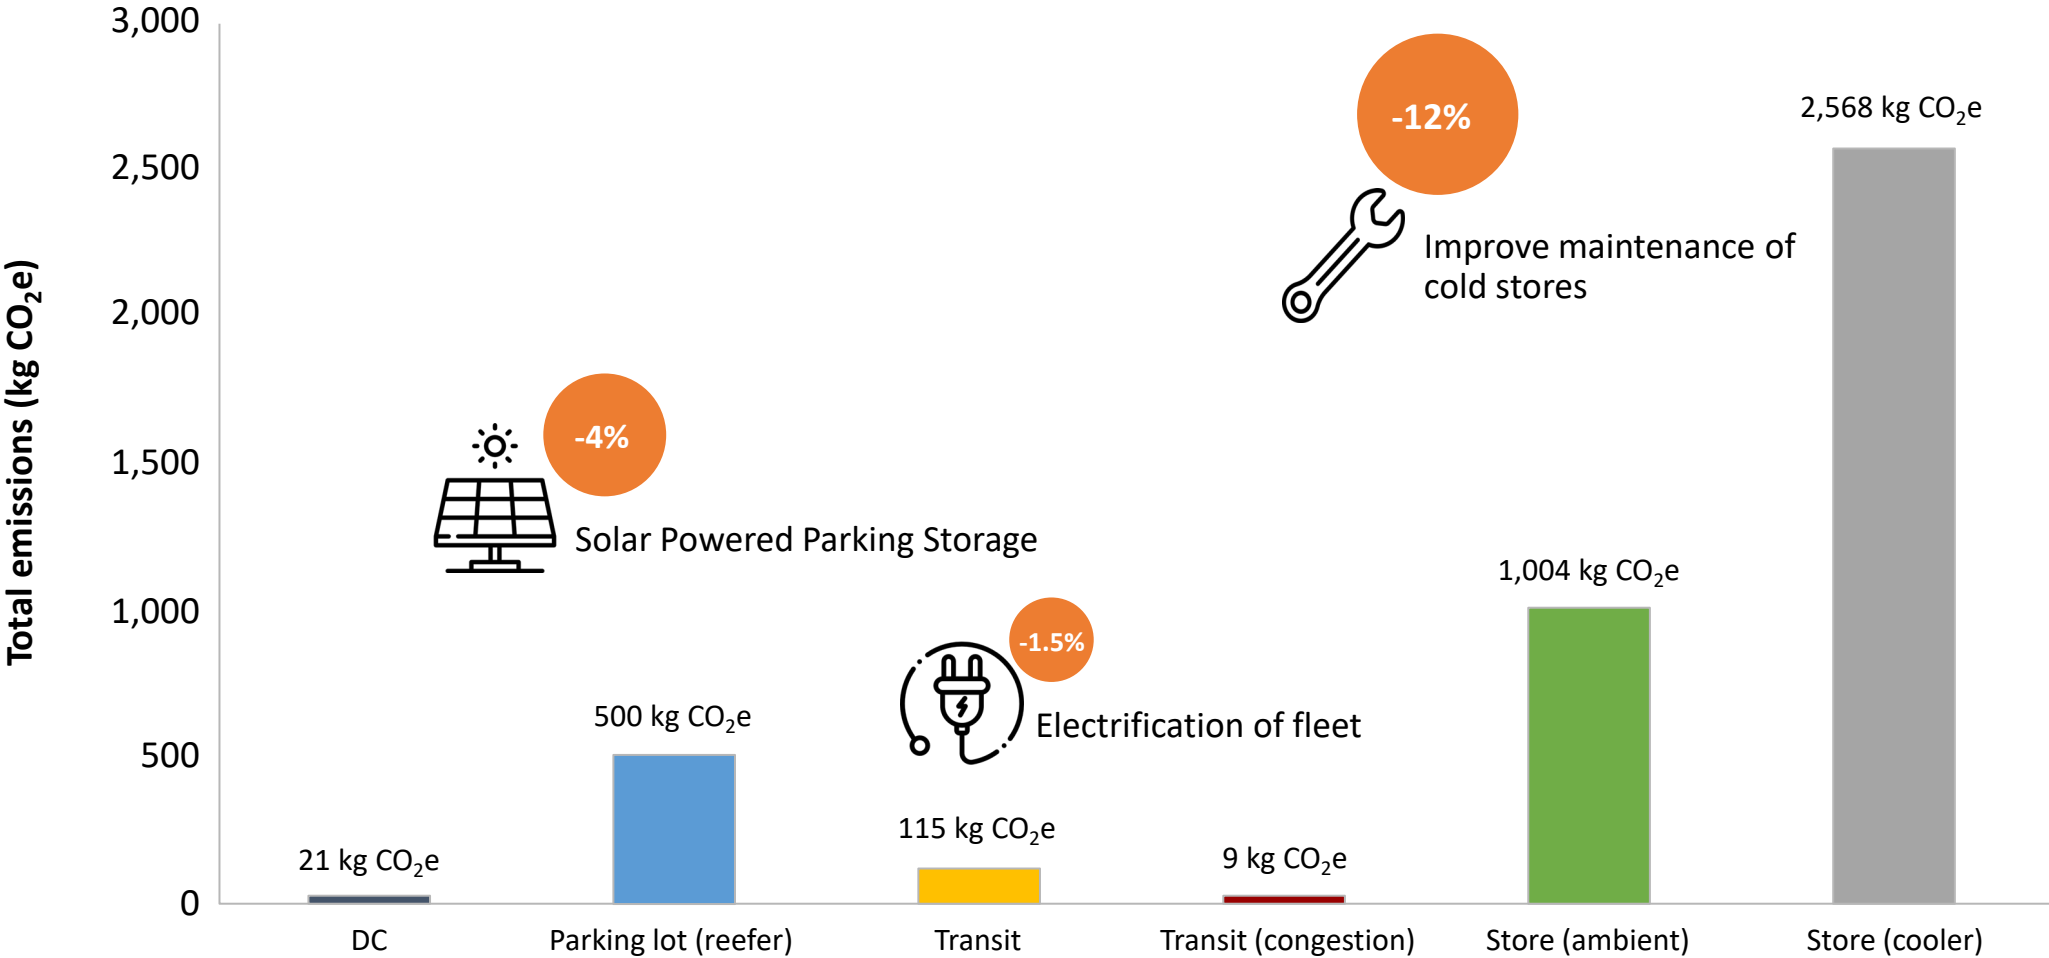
3,000
2,500
2,000
1,500
1,000
500
0

Total emissions (kg $CO_2$e)

-12%
Improve maintenance of cold stores

2,568 kg $CO_2$e

-4%
Solar Powered Parking Storage

1,004 kg $CO_2$e

-1.5%
Electrification of fleet

500 kg $CO_2$e

115 kg $CO_2$e

21 kg $CO_2$e

9 kg $CO_2$e

DC
Parking lot (reefer)
Transit
Transit (congestion)
Store (ambient)
Store (cooler)